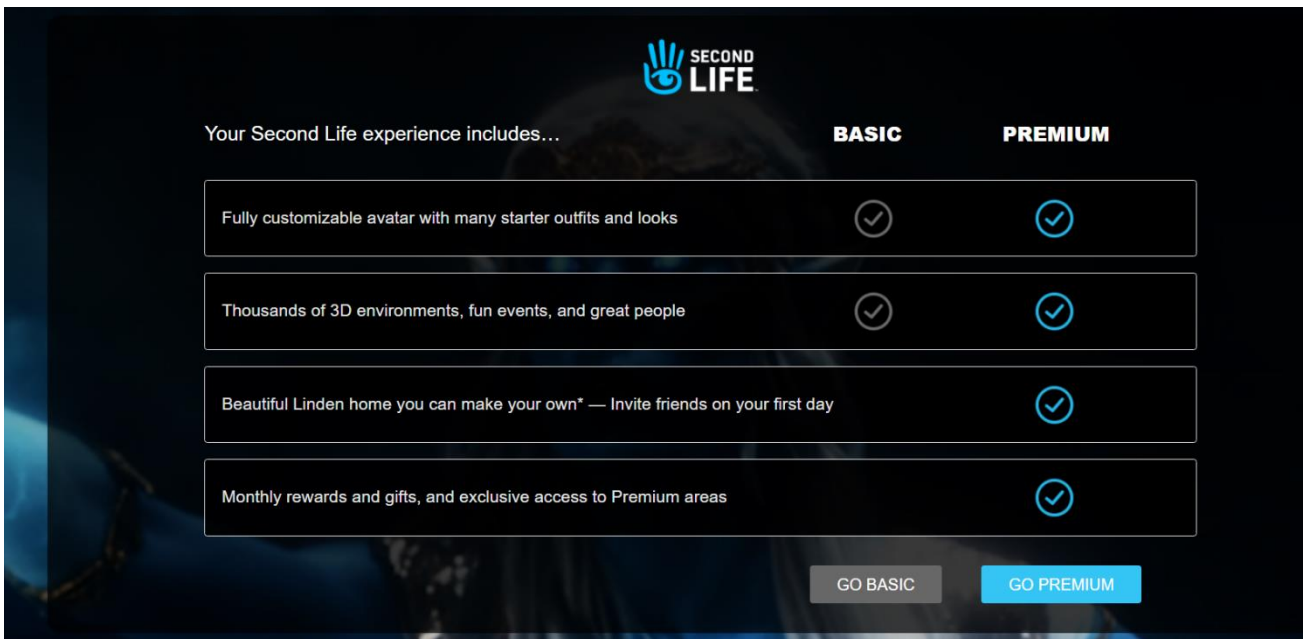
SECOND LIFE

| Your Second Life experience includes… | BASIC | PREMIUM |
|---|---|---|
| Fully customizable avatar with many starter outfits and looks | ✓ | ✓ |
| Thousands of 3D environments, fun events, and great people | ✓ | ✓ |
| Beautiful Linden home you can make your own* — Invite friends on your first day | | ✓ |
| Monthly rewards and gifts, and exclusive access to Premium areas | | ✓ |

GO BASIC

GO PREMIUM